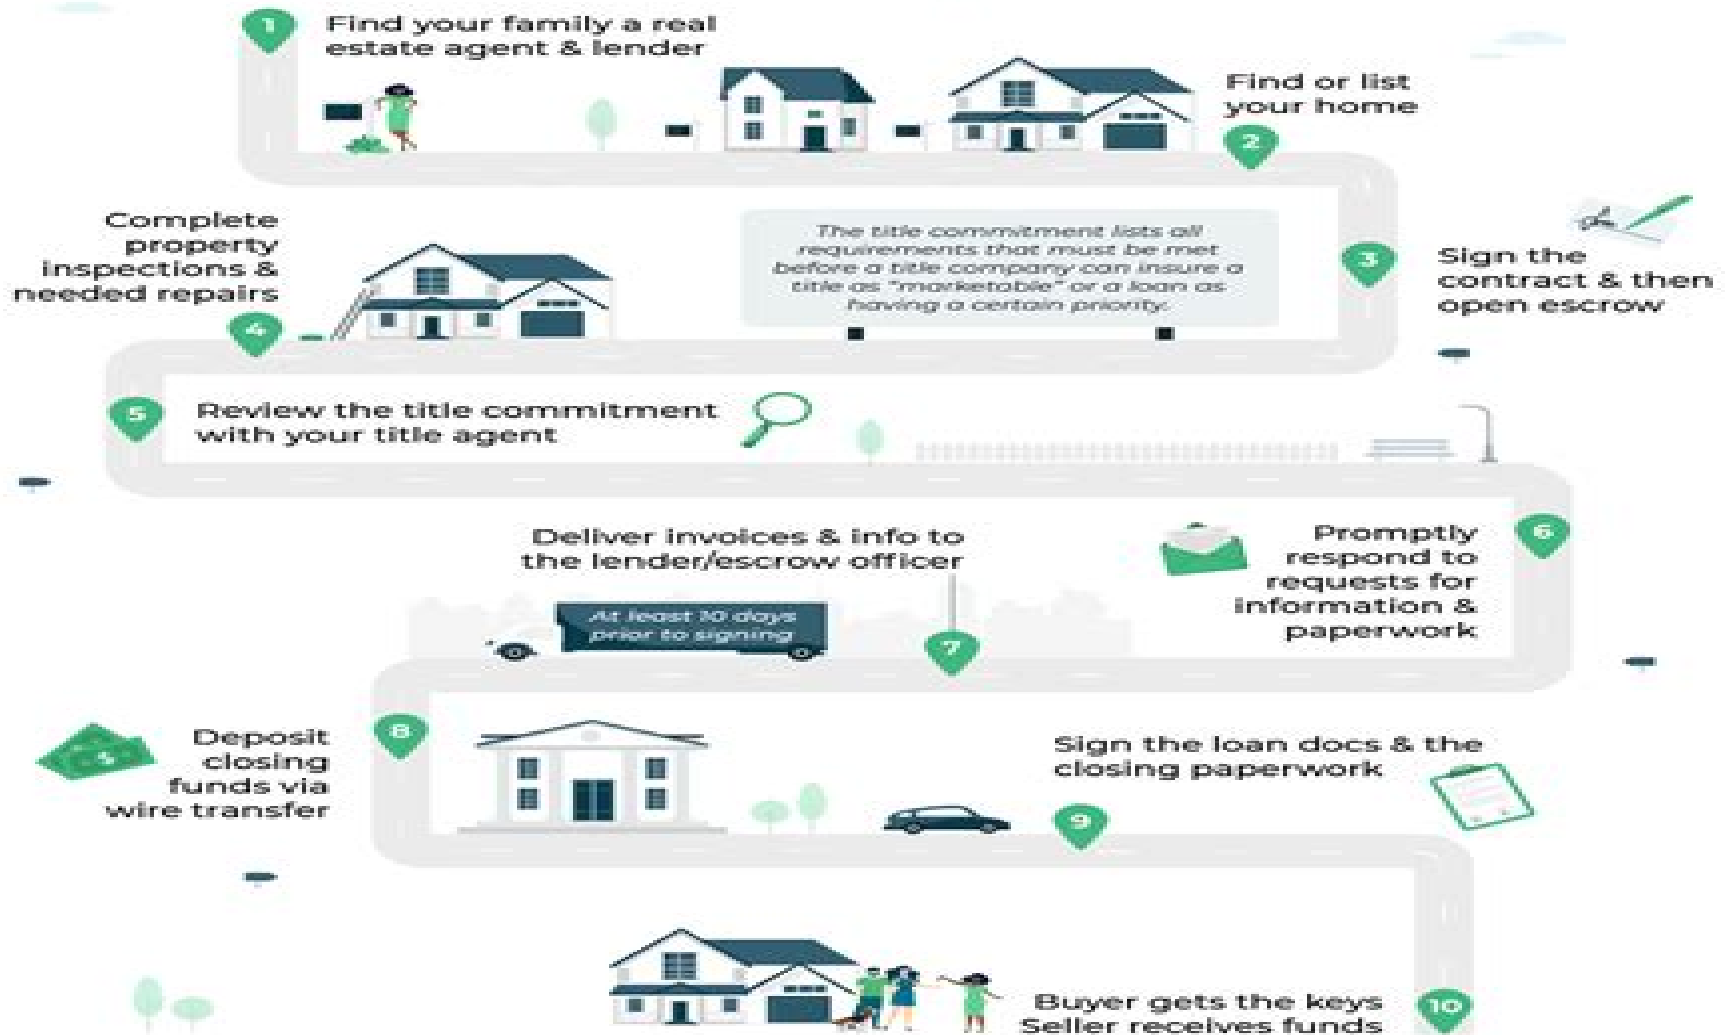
1
Find your family a real estate agent & lender

Find or list your home
2

3
Sign the contract & then open escrow

The title commitment lists all requirements that must be met before a title company can insure a title as "marketable" or a loan as having a certain priority.

Complete property inspections & needed repairs
4

5
Review the title commitment with your title agent

6
Promptly respond to requests for information & paperwork

Deliver invoices & info to the lender/escrow officer
7

At least 10 days prior to signing

Deposit closing funds via wire transfer
8

Sign the loan docs & the closing paperwork
9

Buyer gets the keys
Seller receives funds
10